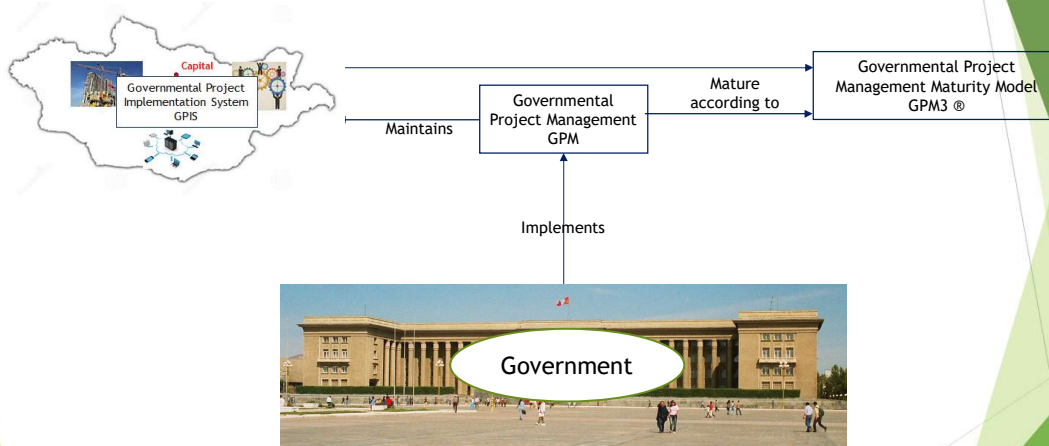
Capital

Governmental Project Implementation System GPIS

Maintains

Governmental Project Management GPM

Mature according to

Governmental Project Management Maturity Model GPM3 ®

Implements

Government